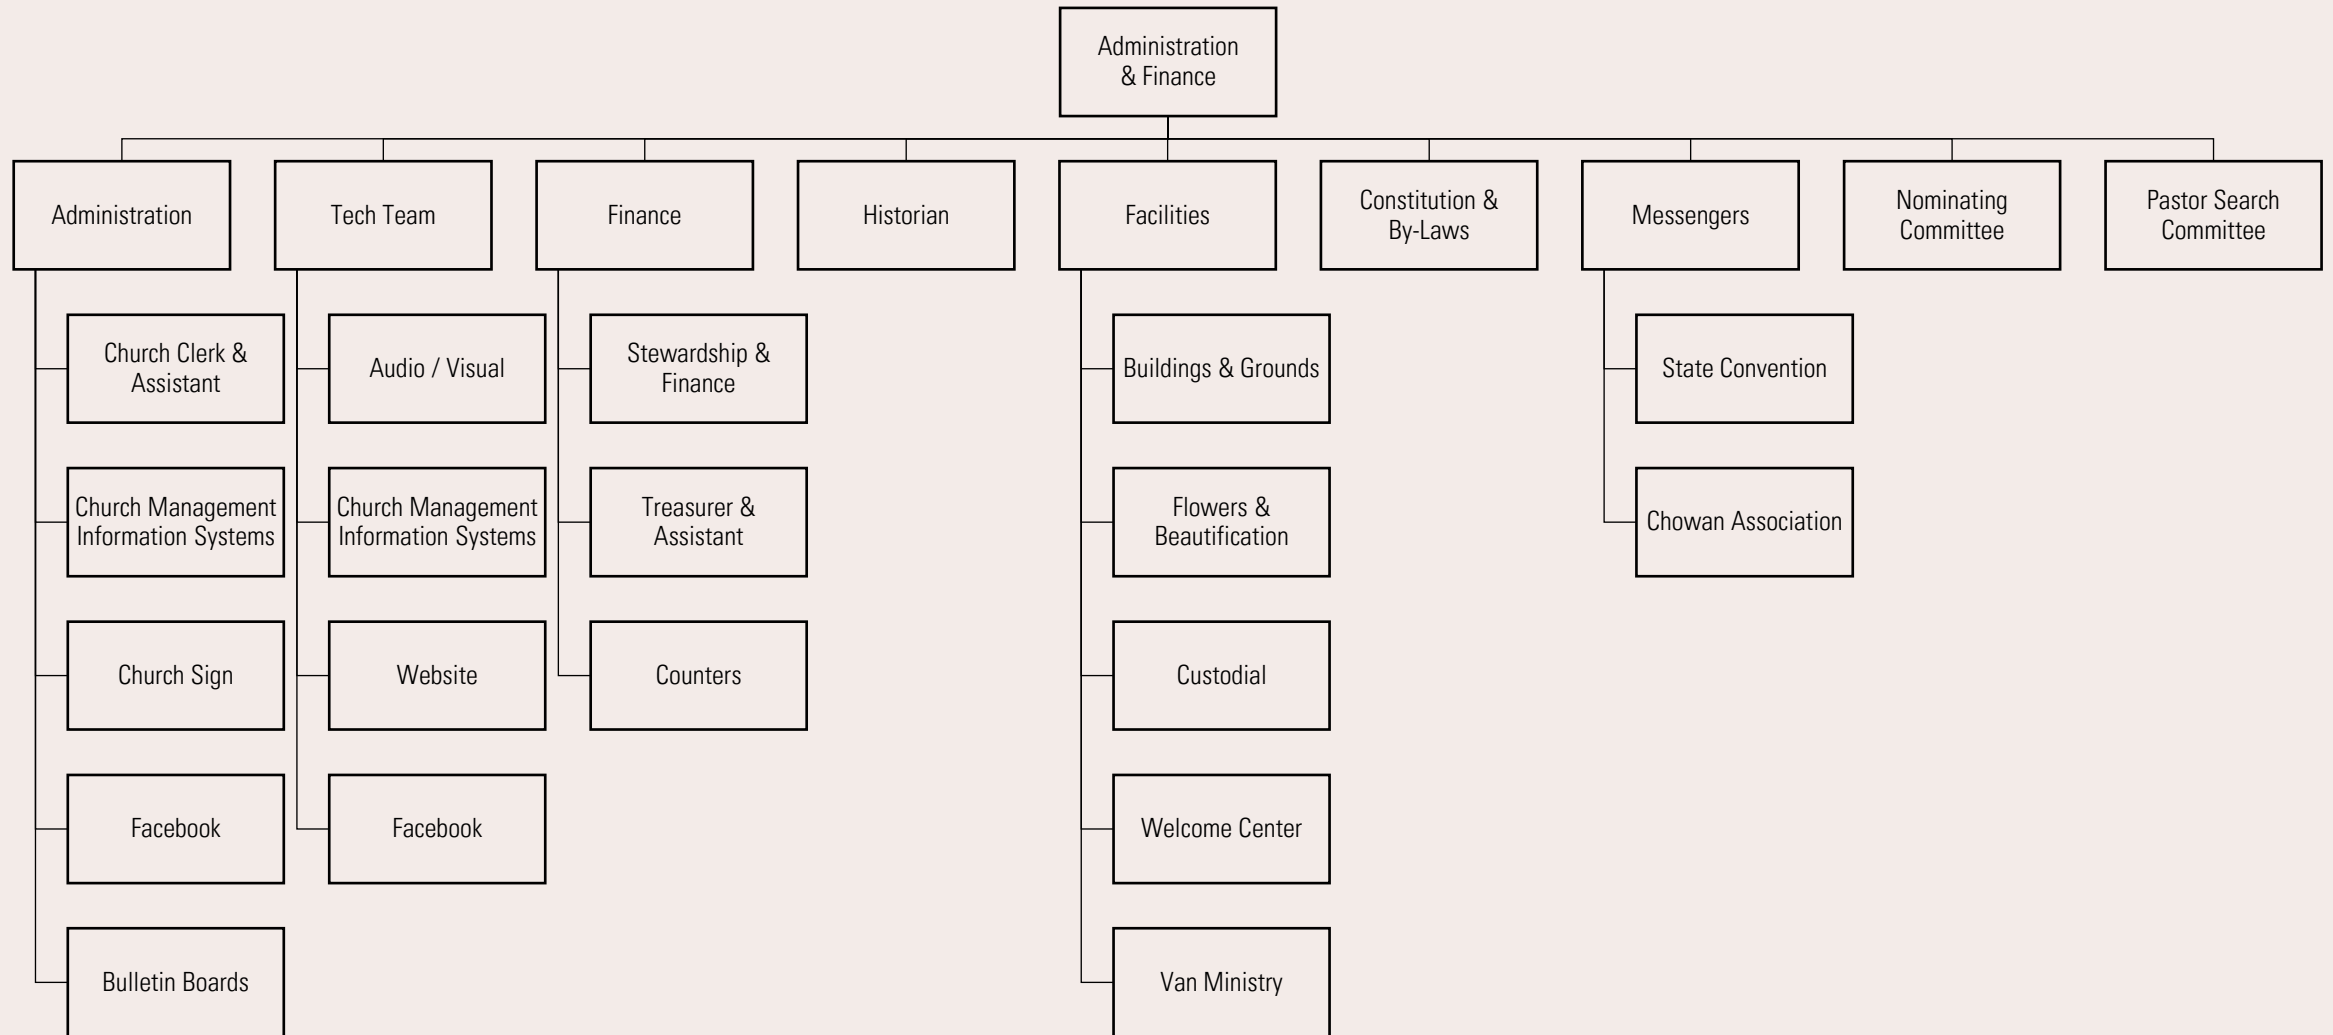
Administration & Finance

Administration

Church Clerk & Assistant

Church Management Information Systems

Church Sign

Facebook

Bulletin Boards

Tech Team

Audio / Visual

Church Management Information Systems

Website

Facebook

Finance

Stewardship & Finance

Treasurer & Assistant

Counters

Historian

Facilities

Buildings & Grounds

Flowers & Beautification

Custodial

Welcome Center

Van Ministry

Constitution & By-Laws

Messengers

State Convention

Chowan Association

Nominating Committee

Pastor Search Committee